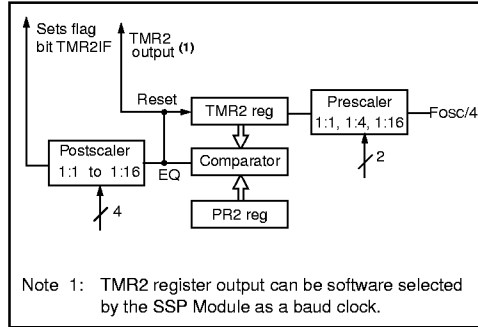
Sets flag bit TMR2IF

TMR2 output $^{(1)}$

Reset

TMR2 reg

Prescaler
1:1, 1:4, 1:16

Fosc/4

2

Postscaler
1:1 to 1:16

EQ

Comparator

4

PR2 reg

Note 1: TMR2 register output can be software selected by the SSP Module as a baud clock.